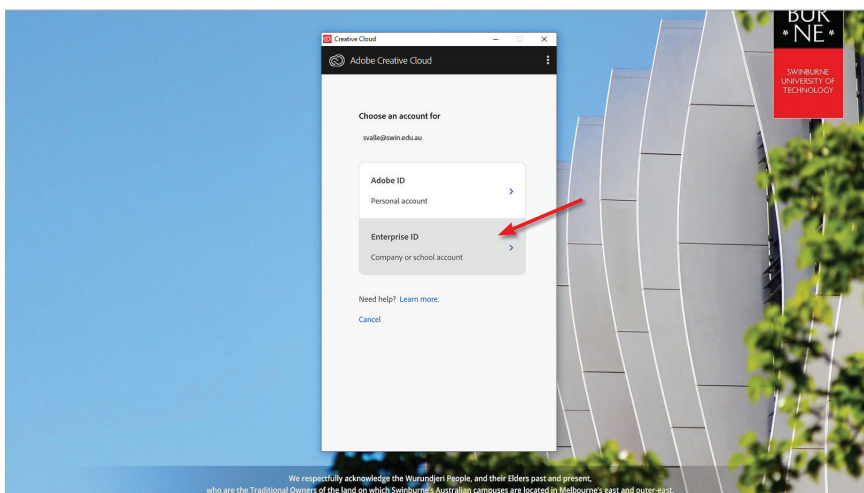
Creative Cloud

Adobe Creative Cloud

Choose an account for

svalle@swin.edu.au

Adobe ID

Personal account

Enterprise ID

Company or school account

Need help? Learn more.

Cancel

BUR
* NE *

SWINBURNE
UNIVERSITY OF
TECHNOLOGY

We respectfully acknowledge the Wurundjeri People, and their Elders past and present, who are the Traditional Owners of the land on which Swinburne's Australian campuses are located in Melbourne's east and outer-east.